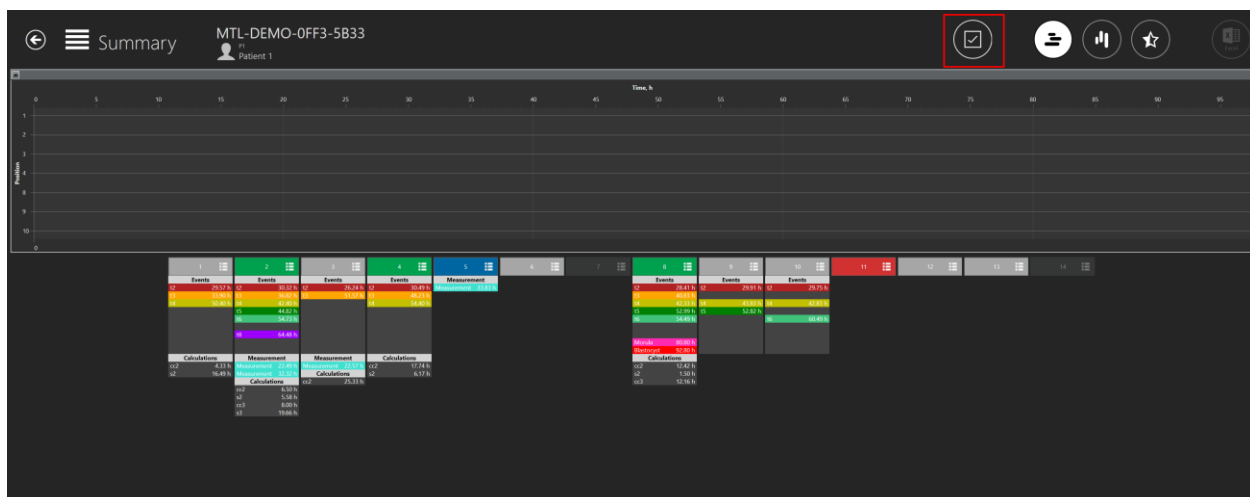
Summary

MTL-DEMO-0FF3-5B33
P1
Patient 1

Time, h
0 5 10 15 20 25 30 35 40 45 50 55 60 65 70 75 80 85 90 95

Position
1 2 3 4 5 6 7 8 9 10 0

1
Events
t2 29.57 h
t3 33.90 h
t4 35.40 h
Calculations
cc2 4.33 h
s2 16.49 h

2
Events
t2 30.32 h
t3 36.62 h
t4 41.49 h
t5 44.82 h
t6 54.73 h
t8 64.48 h
Measurement
Measurement 23.49 h
Measurement 32.32 h
Calculations
cc2 6.30 h
s2 5.58 h
cc3 8.00 h
s3 19.66 h

3
Events
t2 26.24 h
t3 51.57 h
Measurement
Measurement 22.57 h
Calculations
cc2 25.33 h

4
Events
t2 30.49 h
t3 48.23 h
t4 54.40 h
Calculations
cc2 17.74 h
s2 6.17 h

5
Measurement
Measurement 33.83 h

6

7

8
Events
t2 28.41 h
t3 40.83 h
t4 42.33 h
t5 52.99 h
t6 54.49 h
Morula 90.00 h
tBlastocyst 92.80 h
Calculations
cc2 12.42 h
s2 1.50 h
cc3 12.16 h

9
Events
t2 29.91 h
t4 43.93 h
t5 52.82 h

10
Events
t2 29.75 h
t4 42.91 h
t6 60.49 h

11

12

13

14